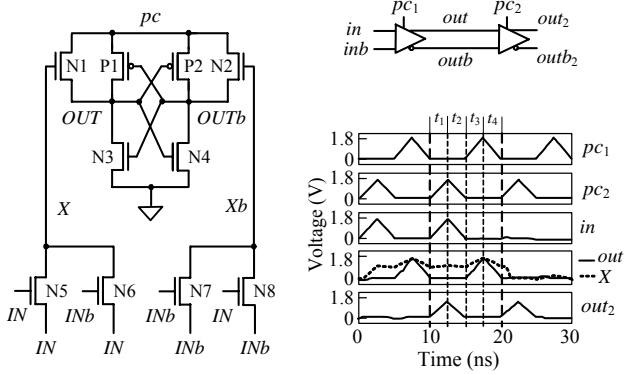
pc
N1 P1 P2 N2
OUT OUTb
N3 N4
X Xb
N5 N6 N7 N8
IN INb INb IN
IN IN INb INb

$pc_1$ $pc_2$
in out $out_2$
inb outb $outb_2$

$t_1$ $t_2$ $t_3$ $t_4$
1.8 0 $pc_1$
1.8 0 $pc_2$
1.8 0 in
1.8 0 — out
1.8 0 - - X
1.8 0 $out_2$
Voltage (V)
0 10 20 30
Time (ns)